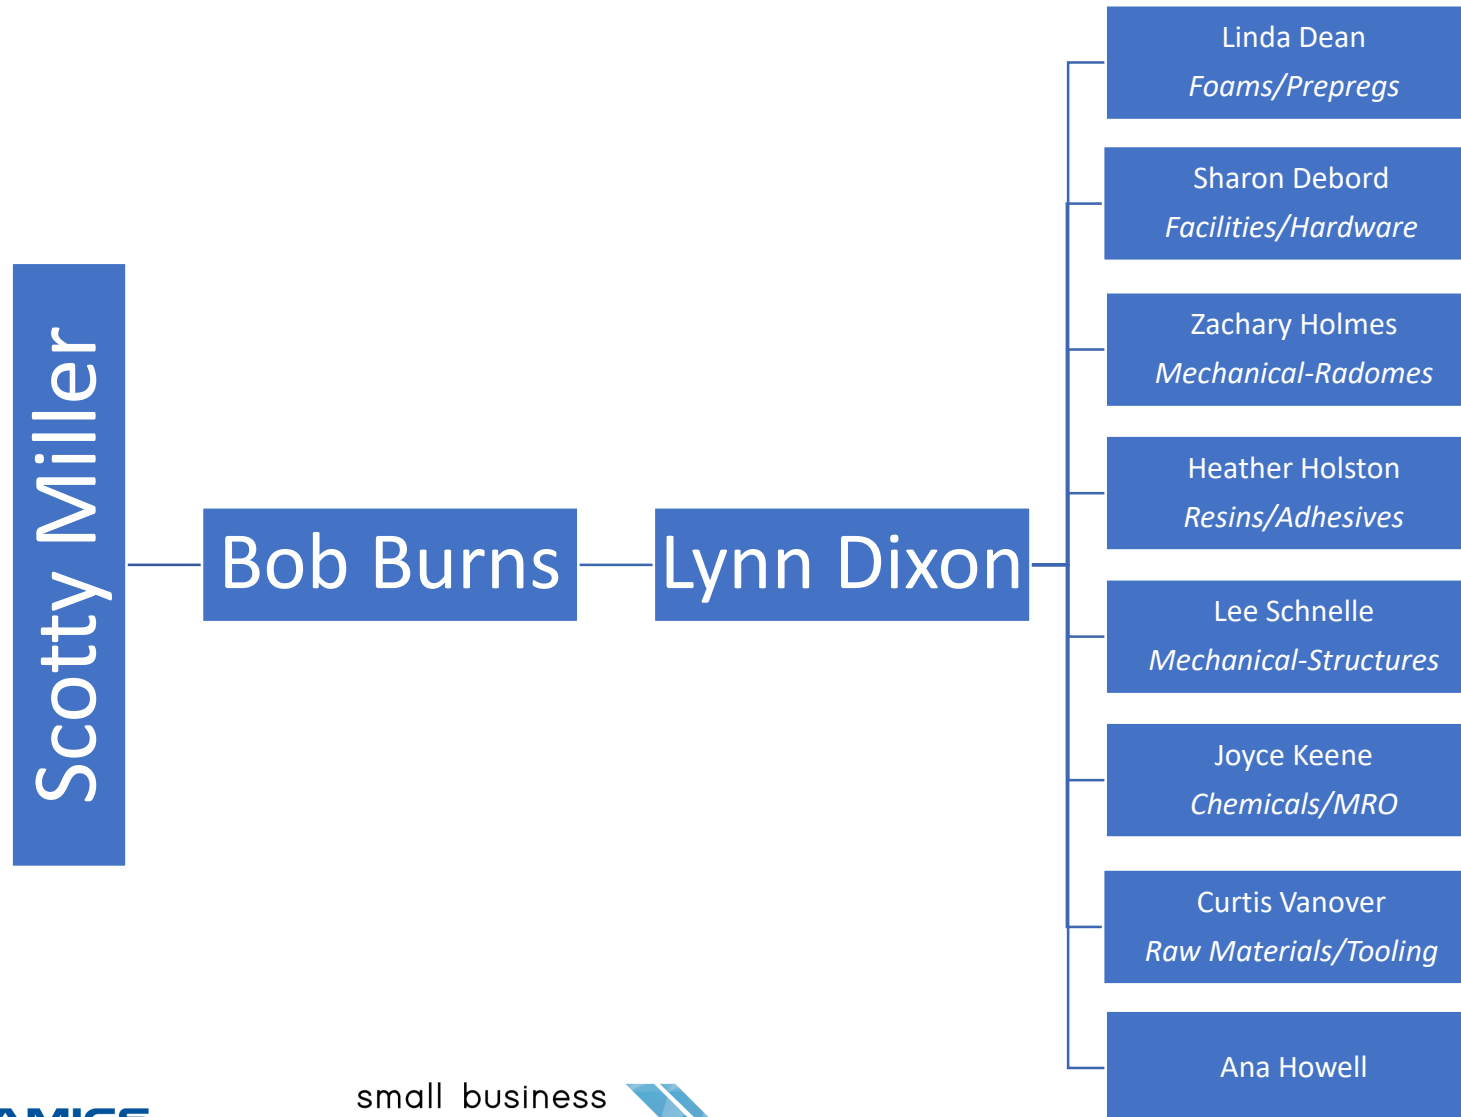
Scotty Miller

Bob Burns

Lynn Dixon

Linda Dean
Foams/Prepregs

Sharon Debord
Facilities/Hardware

Zachary Holmes
Mechanical-Radomes

Heather Holston
Resins/Adhesives

Lee Schnelle
Mechanical-Structures

Joyce Keene
Chemicals/MRO

Curtis Vanover
Raw Materials/Tooling

Ana Howell

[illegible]

small business